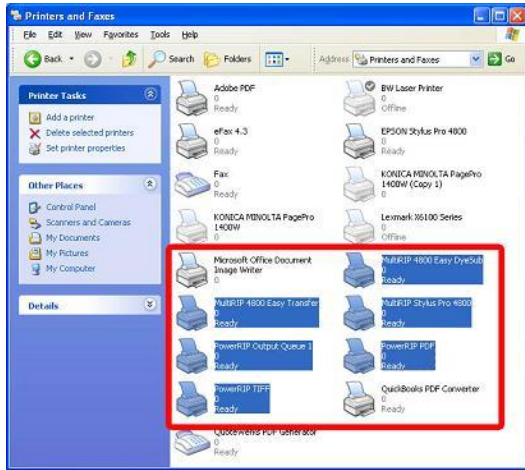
Printers and Faxes

File Edit View Favorites Tools Help

Back Search Folders Address Printers and Faxes Go

Printer Tasks
Add a printer
Delete selected printers
Set printer properties

Other Places
Control Panel
Scanners and Cameras
My Documents
My Pictures
My Computer

Details

Adobe PDF
0
Ready

BW Laser Printer
0
Offline

eFax 4.3
0
Ready

EPSON Stylus Pro 4800
0
Ready

Fax
0
Ready

KONICA MINOLTA PagePro 1400W (Copy 1)
0
Ready

KONICA MINOLTA PagePro 1400W
0
Ready

Lexmark X6100 Series
0
Offline

Microsoft Office Document Image Writer
0
Ready

MultiRIP 4800 Easy DyeSub
0
Ready

MultiRIP 4800 Easy Transfer
0
Ready

MultiRIP Stylus Pro 4800
0
Ready

PowerRIP Output Queue 1
0
Ready

PowerRIP PDF
0
Ready

PowerRIP TIFF
0
Ready

QuickBooks PDF Converter
0
Ready

QuickBooks PDF Generator
0
Ready